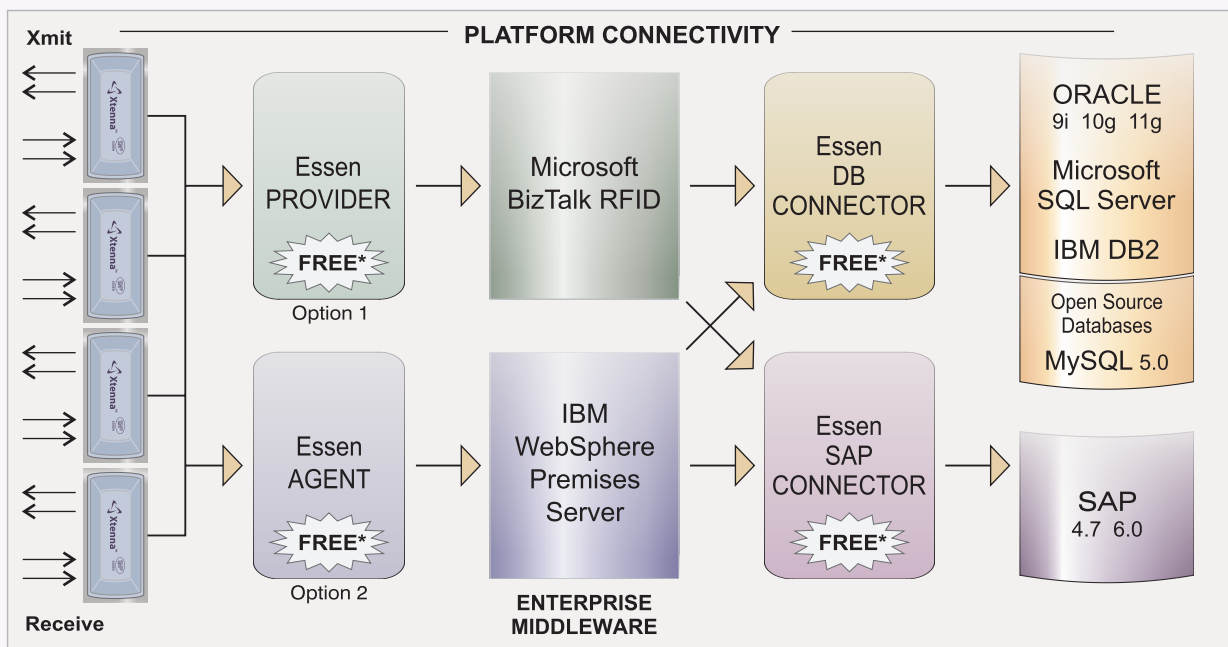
PLATFORM CONNECTIVITY

Xmit

Xtenna

Xtenna

Xtenna

Xtenna

Receive

Essen PROVIDER

FREE*

Option 1

Essen AGENT

FREE*

Option 2

Microsoft BizTalk RFID

IBM WebSphere Premises Server

ENTERPRISE MIDDLEWARE

Essen DB CONNECTOR

FREE*

Essen SAP CONNECTOR

FREE*

ORACLE
9i 10g 11g

Microsoft SQL Server

IBM DB2

Open Source Databases

MySQL 5.0

SAP
4.7 6.0